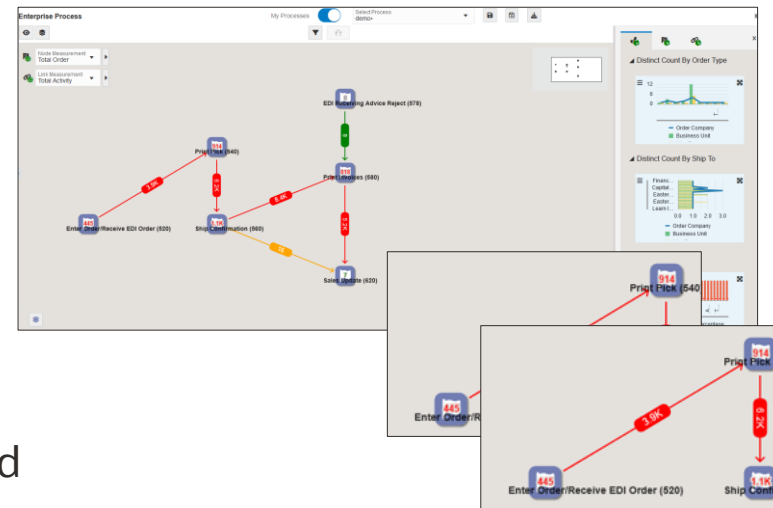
Enterprise Process

My Processes

Select Process
demo

Node Measurement
Total Order

Link Measurement
Total Activity

EDI Receiving Advice Reject (570)

Print Pick (540)

Print Invoices (580)

Enter Order/Receive EDI Order (520)

Ship Confirmation (560)

Sales Update (620)

3.9K

6.2K

6.4K

5.2K

914

445

1.1K

Distinct Count By Order Type

12
8
4
0

Order Company
Business Unit

Distinct Count By Ship To

Financ...
Capital...
Easter...
Easter...
Learn I...

0.0 1.0 2.0 3.0

Order Company
Business Unit

914
Print Pick (540

445
Enter Order/R

914
Print Pick

3.9K

6.2K

445
Enter Order/Receive EDI Order (520)

1.1K
Ship Conf

d